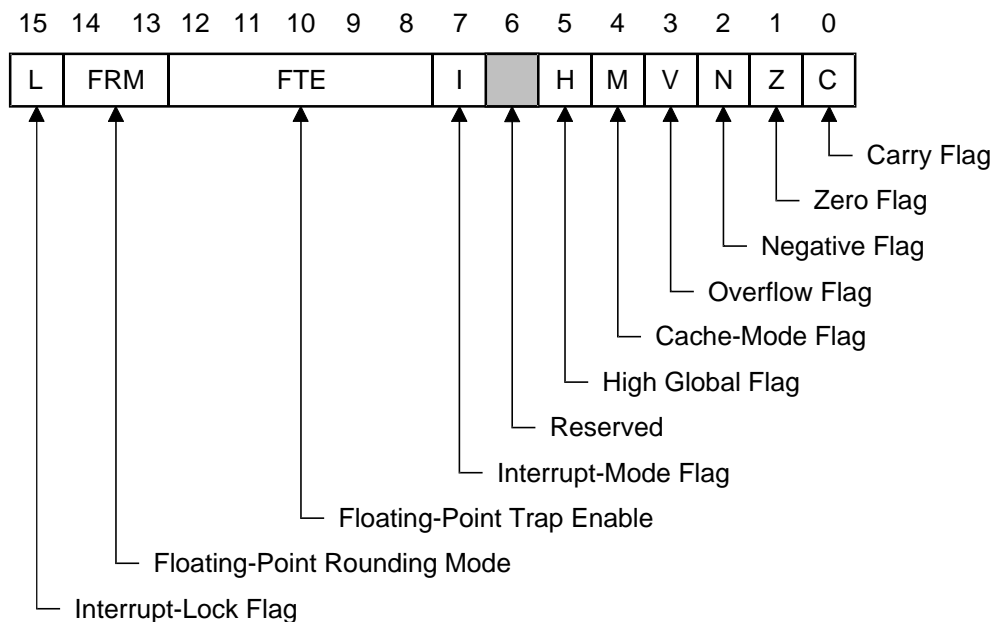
15 14 13 12 11 10 9 8 7 6 5 4 3 2 1 0

| L | FRM | FTE | I | | H | M | V | N | Z | C |
|---|---|---|---|---|---|---|---|---|---|---|

Carry Flag
Zero Flag
Negative Flag
Overflow Flag
Cache-Mode Flag
High Global Flag
Reserved
Interrupt-Mode Flag
Floating-Point Trap Enable
Floating-Point Rounding Mode
Interrupt-Lock Flag